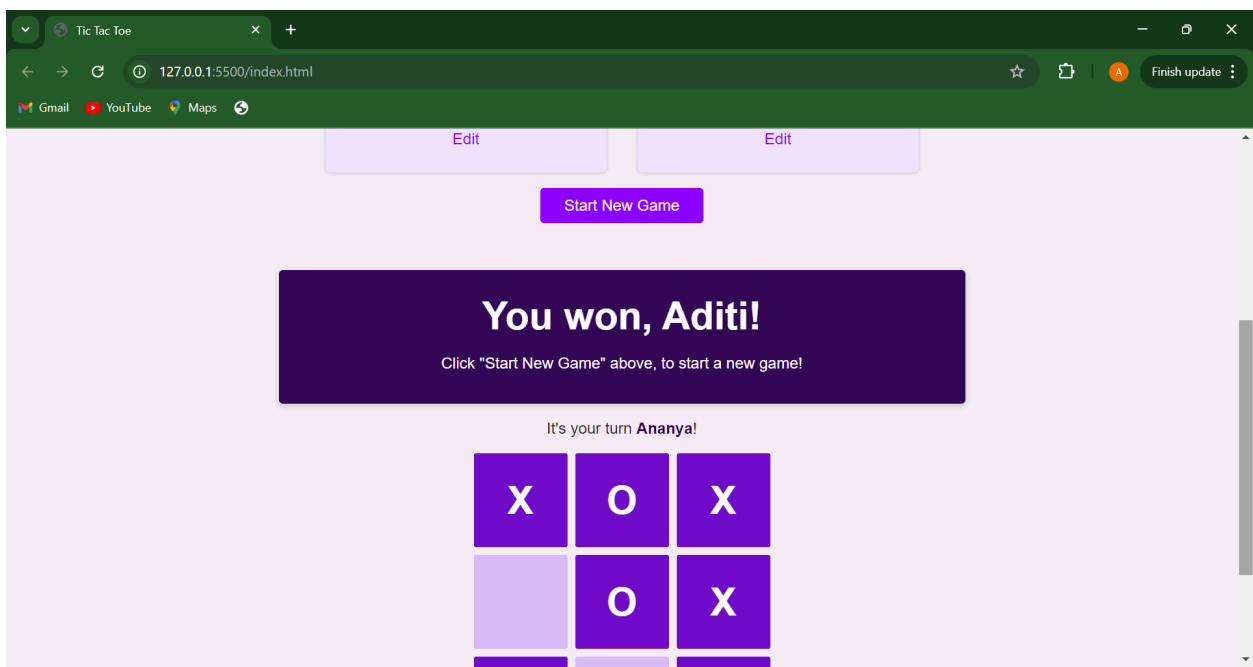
Tic Tac Toe

127.0.0.1:5500/index.html

A

Finish update

Gmail YouTube Maps

Edit

Edit

Start New Game

You won, Aditi!

Click "Start New Game" above, to start a new game!

It's your turn **Ananya**!

| X | O | X |
|---|---|---|
|   | O | X |